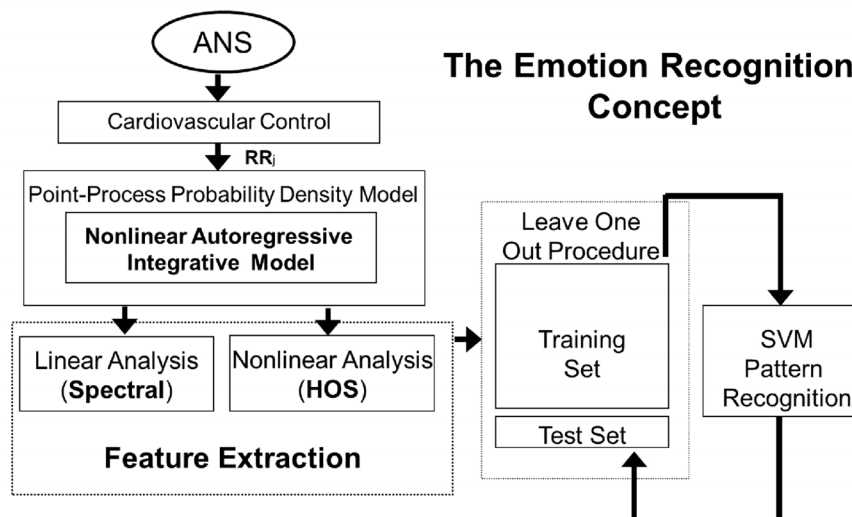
ANS

The Emotion Recognition Concept

Cardiovascular Control

$RR_j$

Point-Process Probability Density Model

Nonlinear Autoregressive Integrative Model

Leave One Out Procedure

Training Set

Test Set

SVM Pattern Recognition

Linear Analysis (Spectral)

Nonlinear Analysis (HOS)

Feature Extraction